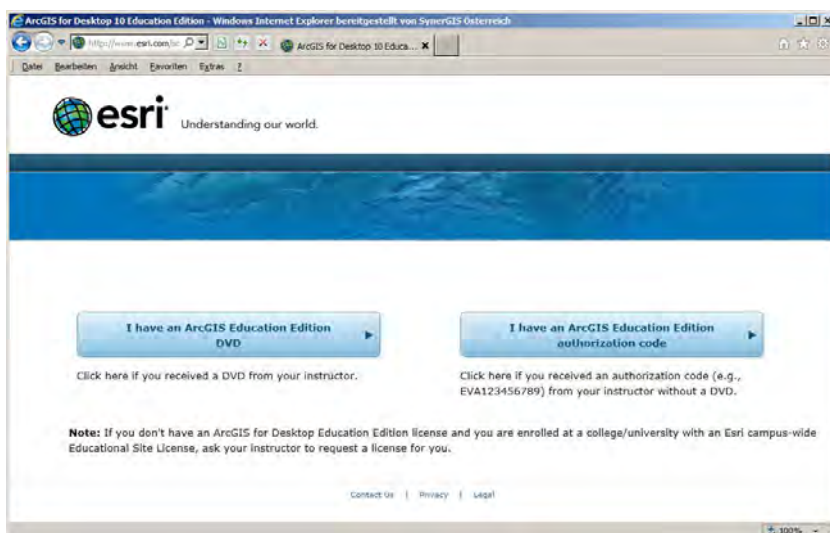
ArcGIS for Desktop 10 Education Edition - Windows Internet Explorer bereitgestellt von SynerGIS Österreich

http://www.esri.com/lic

ArcGIS for Desktop 10 Educa...

Datei Bearbeiten Ansicht Favoriten Extras ?

esri Understanding our world.

I have an ArcGIS Education Edition DVD

Click here if you received a DVD from your instructor.

I have an ArcGIS Education Edition authorization code

Click here if you received an authorization code (e.g., EVA123456789) from your instructor without a DVD.

**Note:** If you don't have an ArcGIS for Desktop Education Edition license and you are enrolled at a college/university with an Esri campus-wide Educational Site License, ask your instructor to request a license for you.

Contact Us | Privacy | Legal

100%